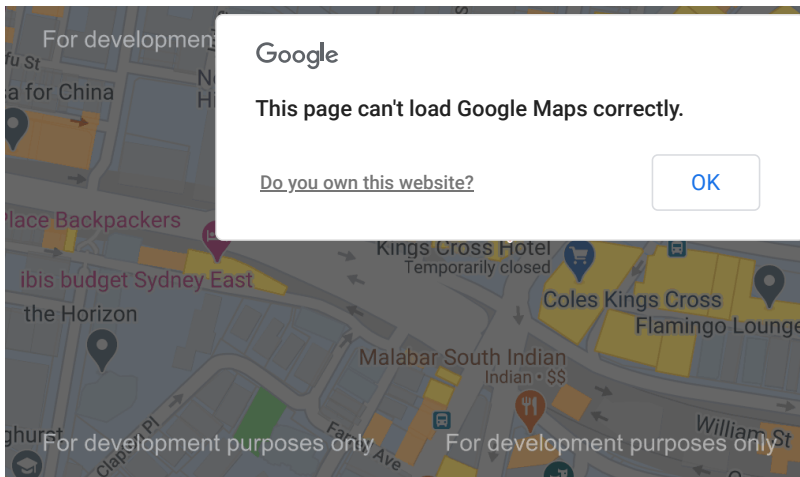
For developmen

fu St

a for China

N

H

Google

This page can't load Google Maps correctly.

Do you own this website?

OK

Place Backpackers

Kings Cross Hotel
Temporarily closed

ibis budget Sydney East

Coles Kings Cross

Flamingo Lounge

the Horizon

Malabar South Indian
Indian • $$

William St

ghurst

For development purposes only

Clapton Pl

Farrell Ave

For development purposes only